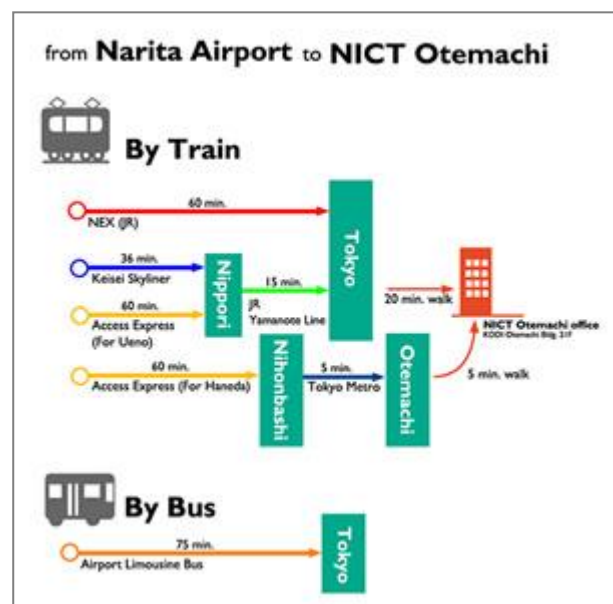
from Narita Airport to NICT Otemachi

By Train

60 min.
NEX (JR)

36 min.
Keisei Skyliner

60 min.
Access Express (For Ueno)

Nippori

15 min.
JR Yamanote Line

Tokyo

20 min. walk

NICT Otemachi office
KDDI Otemachi Bldg. 21F

60 min.
Access Express (For Haneda)

Nihonbashi

5 min.
Tokyo Metro

Otemachi

5 min. walk

By Bus

75 min.
Airport Limousine Bus

Tokyo